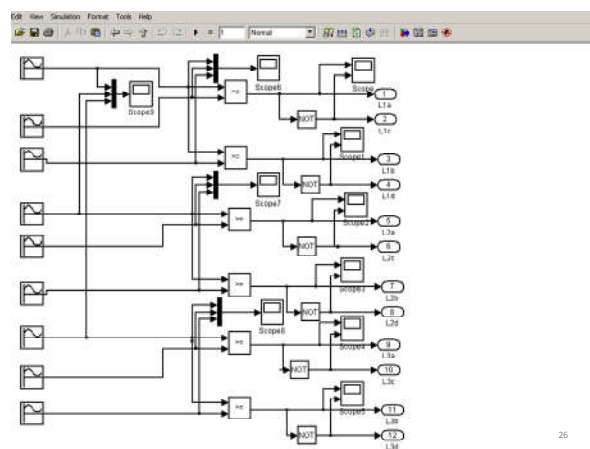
Edit View Simulation Format Tools Help

Normal

Scope9
Scope6
Scope
1
L1a
2
L1c
NOT
>=
Scope1
3
L1b
>=
Scope7
NOT
4
L1d
>=
Scope2
5
L2a
NOT
6
L2c
>=
Scope3
7
L2b
Scope8
NOT
8
L2d
>=
Scope4
9
L3a
NOT
10
L3c
>=
Scope5
11
L3b
NOT
12
L3d

26